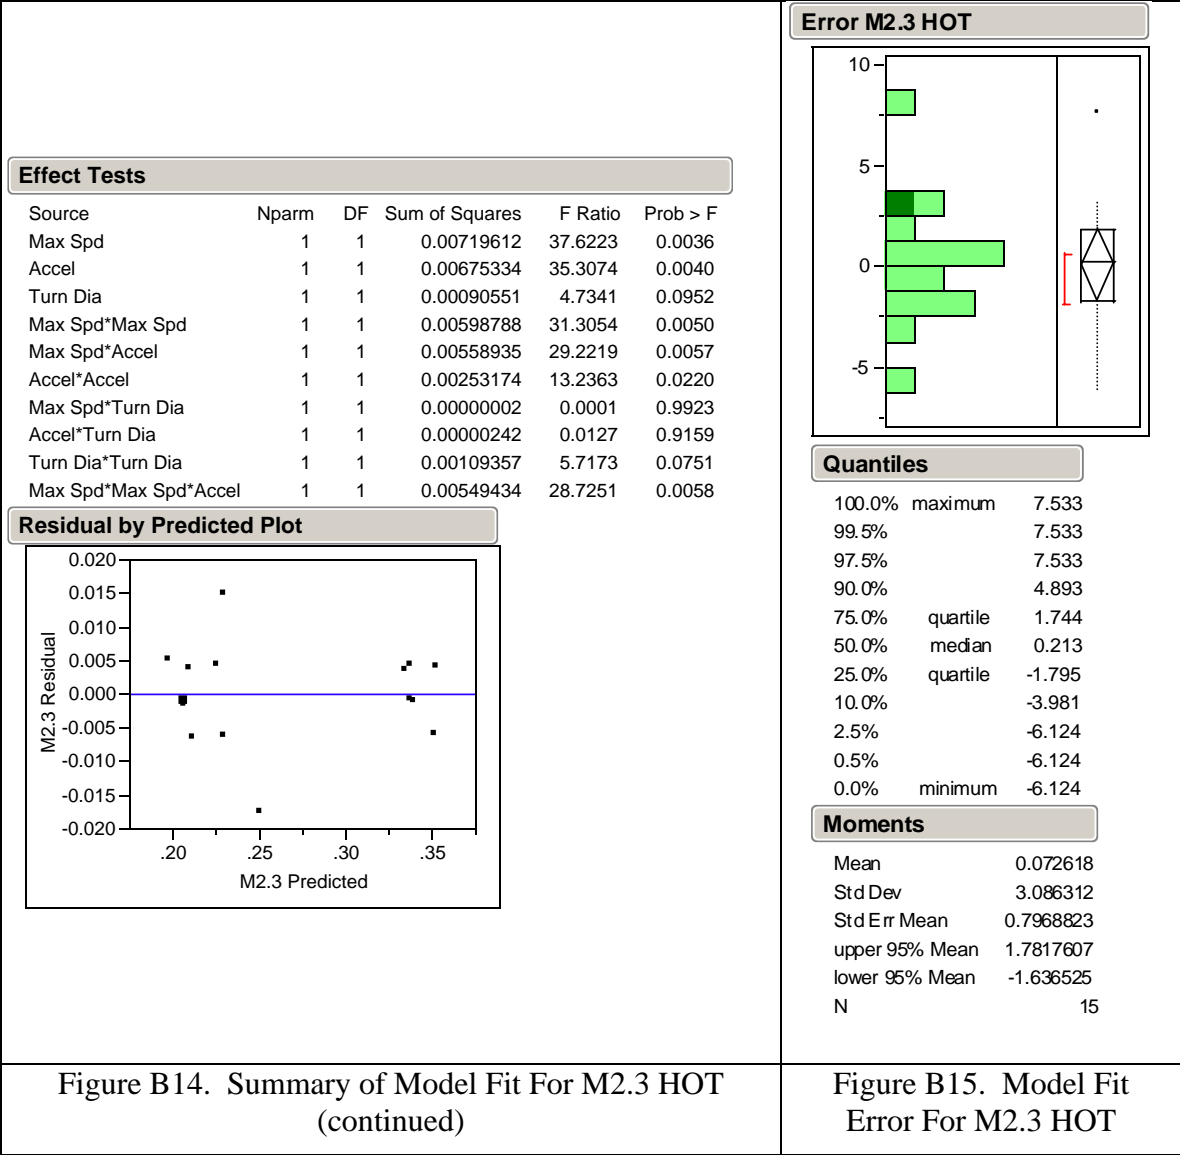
Effect Tests

| Source | Nparm | DF | Sum of Squares | F Ratio | Prob > F |
|---|---|---|---|---|---|
| Max Spd | 1 | 1 | 0.00719612 | 37.6223 | 0.0036 |
| Accel | 1 | 1 | 0.00675334 | 35.3074 | 0.0040 |
| Turn Dia | 1 | 1 | 0.00090551 | 4.7341 | 0.0952 |
| Max Spd*Max Spd | 1 | 1 | 0.00598788 | 31.3054 | 0.0050 |
| Max Spd*Accel | 1 | 1 | 0.00558935 | 29.2219 | 0.0057 |
| Accel*Accel | 1 | 1 | 0.00253174 | 13.2363 | 0.0220 |
| Max Spd*Turn Dia | 1 | 1 | 0.00000002 | 0.0001 | 0.9923 |
| Accel*Turn Dia | 1 | 1 | 0.00000242 | 0.0127 | 0.9159 |
| Turn Dia*Turn Dia | 1 | 1 | 0.00109357 | 5.7173 | 0.0751 |
| Max Spd*Max Spd*Accel | 1 | 1 | 0.00549434 | 28.7251 | 0.0058 |

Residual by Predicted Plot

0.020
0.015
0.010
0.005
0.000
-0.005
-0.010
-0.015
-0.020
M2.3 Residual
.20 .25 .30 .35
M2.3 Predicted

Error M2.3 HOT

10
5
0
-5

Quantiles

| | | |
|---|---|---|
| 100.0% | maximum | 7.533 |
| 99.5% | | 7.533 |
| 97.5% | | 7.533 |
| 90.0% | | 4.893 |
| 75.0% | quartile | 1.744 |
| 50.0% | median | 0.213 |
| 25.0% | quartile | -1.795 |
| 10.0% | | -3.981 |
| 2.5% | | -6.124 |
| 0.5% | | -6.124 |
| 0.0% | minimum | -6.124 |

Moments

| | |
|---|---|
| Mean | 0.072618 |
| Std Dev | 3.086312 |
| Std Err Mean | 0.7968823 |
| upper 95% Mean | 1.7817607 |
| lower 95% Mean | -1.636525 |
| N | 15 |

Figure B14. Summary of Model Fit For M2.3 HOT (continued)

Figure B15. Model Fit Error For M2.3 HOT